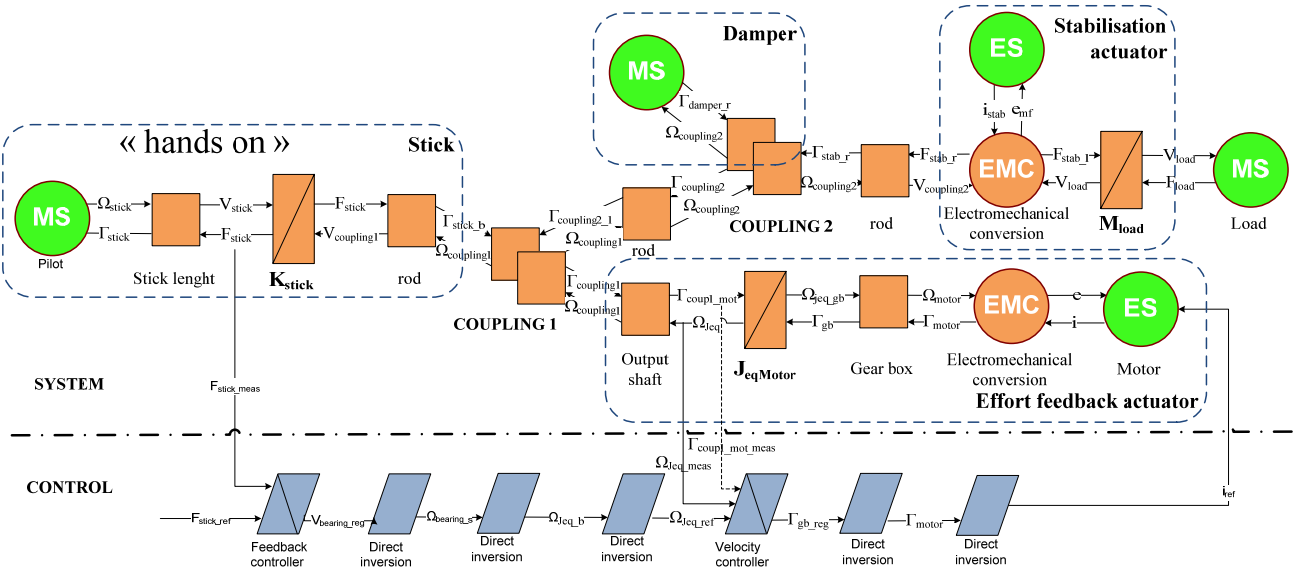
Damper

Stabilisation actuator

« hands on »

Stick

MS

ES

$\Gamma_{damper\_r}$

$\Omega_{coupling2}$

$i_{stab}$

$e_{mf}$

$\Gamma_{stab\_r}$

$F_{stab\_r}$

EMC

$F_{stab\_l}$

$V_{load}$

MS

$\Omega_{coupling2}$

$V_{coupling2}$

$V_{load}$

$F_{load}$

MS

$\Omega_{stick}$

$V_{stick}$

$F_{stick}$

$\Gamma_{coupling2}$

$\Omega_{coupling2}$

$\Gamma_{stick}$

$F_{stick}$

$V_{coupling1}$

$\Gamma_{stick\_b}$

$\Gamma_{coupling2\_1}$

$\Omega_{coupling1}$

COUPLING 2

rod

Electromechanical conversion

$M_{load}$

Load

Pilot

Stick lenght

$K_{stick}$

rod

$\Omega_{coupling1}$

rod

$\Gamma_{coupling1}$

$\Omega_{coupling1}$

$\Gamma_{coupl\_mot}$

$\Omega_{jeq\_gb}$

$\Omega_{motor}$

EMC

e

ES

$\Omega_{Jeq}$

$\Gamma_{gb}$

$\Gamma_{motor}$

i

COUPLING 1

Output shaft

$J_{eqMotor}$

Gear box

Electromechanical conversion

Motor

SYSTEM

$F_{stick\_meas}$

Effort feedback actuator

$\Gamma_{coupl\_mot\_meas}$

$\Omega_{Jeq\_meas}$

CONTROL

$i_{ref}$

$F_{stick\_ref}$

$V_{bearing\_reg}$

$\Omega_{bearing\_s}$

$\Omega_{Jeq\_b}$

$\Omega_{Jeq\_ref}$

$\Gamma_{gb\_reg}$

$\Gamma_{motor}$

Feedback controller

Direct inversion

Direct inversion

Direct inversion

Velocity controller

Direct inversion

Direct inversion